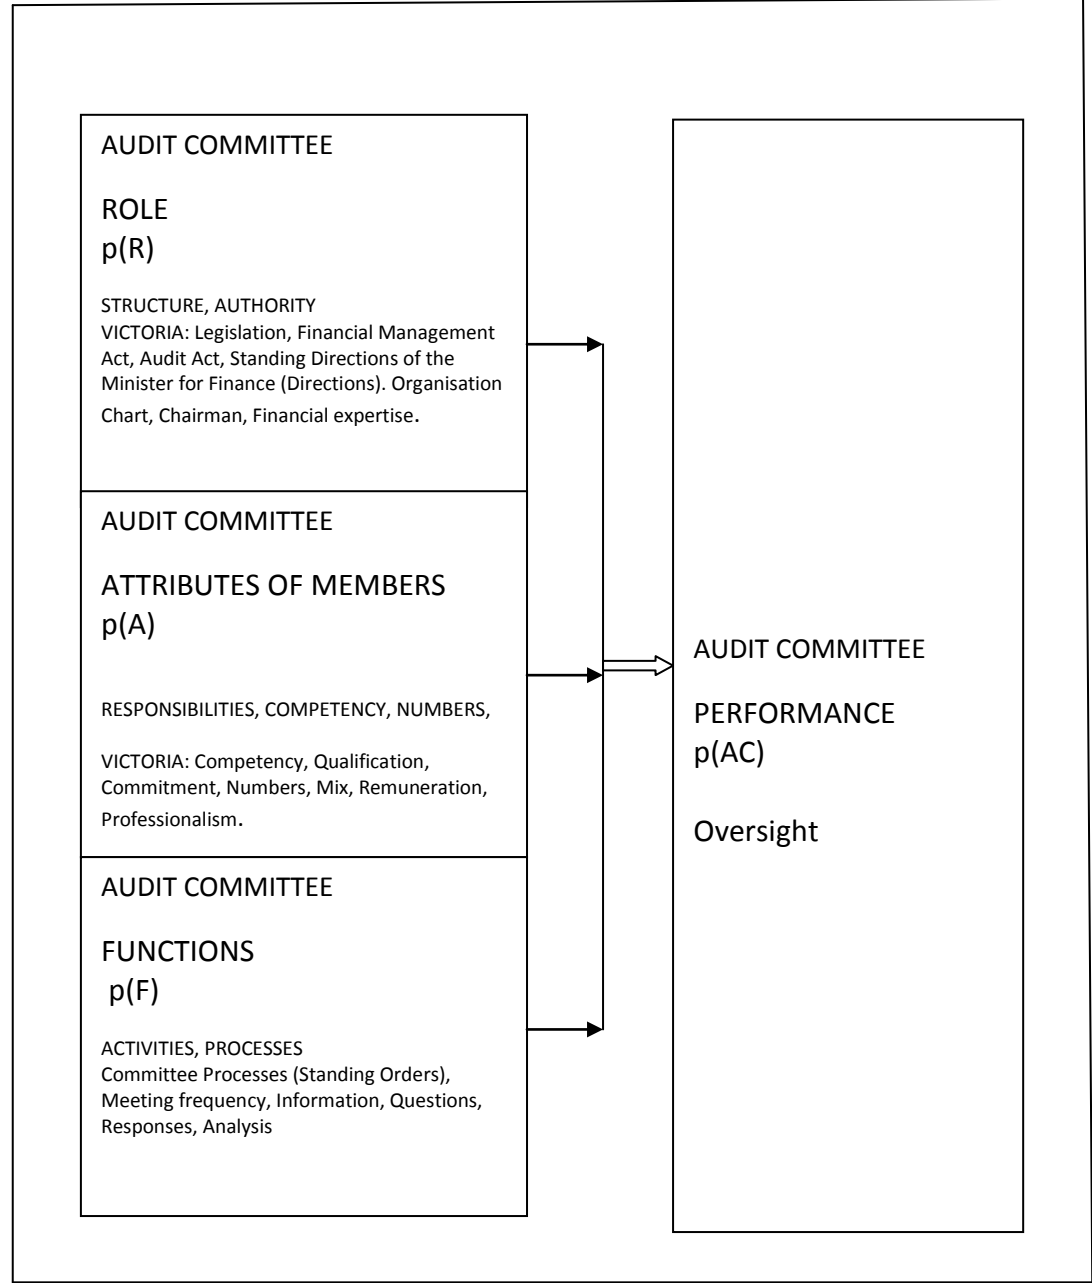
AUDIT COMMITTEE

ROLE
p(R)

STRUCTURE, AUTHORITY
VICTORIA: Legislation, Financial Management Act, Audit Act, Standing Directions of the Minister for Finance (Directions). Organisation Chart, Chairman, Financial expertise.

AUDIT COMMITTEE

ATTRIBUTES OF MEMBERS
p(A)

RESPONSIBILITIES, COMPETENCY, NUMBERS,

VICTORIA: Competency, Qualification, Commitment, Numbers, Mix, Remuneration, Professionalism.

AUDIT COMMITTEE

FUNCTIONS
p(F)

ACTIVITIES, PROCESSES
Committee Processes (Standing Orders), Meeting frequency, Information, Questions, Responses, Analysis

AUDIT COMMITTEE

PERFORMANCE
p(AC)

Oversight